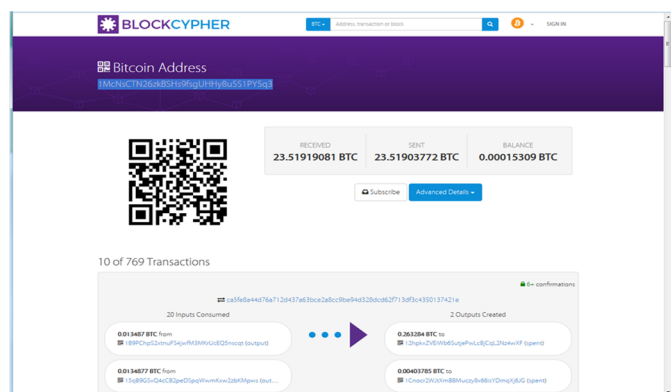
BLOCKCYPHER

BTC ▾ Address, transaction or block

SIGN IN

Bitcoin Address

1McNsCTN26zkBSHs9fsgUHHy8uSS1PY5q3

| RECEIVED | SENT | BALANCE |
|---|---|---|
| 23.51919081 BTC | 23.51903772 BTC | 0.00015309 BTC |

Subscribe

Advanced Details ▾

10 of 769 Transactions

6+ confirmations

ca5fe8a44d76a712d437a63bce2a8cc9be94d328dcd62f713df3c4350137421e

20 Inputs Consumed

2 Outputs Created

0.0134877 BTC from
1B9FChpS2xtnuF54jwfM3MKrUcEQ5nocqt (output)

0.263284 BTC to
12hpkxZVEWb6SutjePwLsBjCqL2Nz4wiXF (spent)

0.0134877 BTC from
15qB9G5vQAcCB2peDSpqWwmKxw2zbKMpws (out...

0.00403785 BTC to
1Cnocr2WJiXimBBMuizzy8v86sYDmqXjdJG (spent)